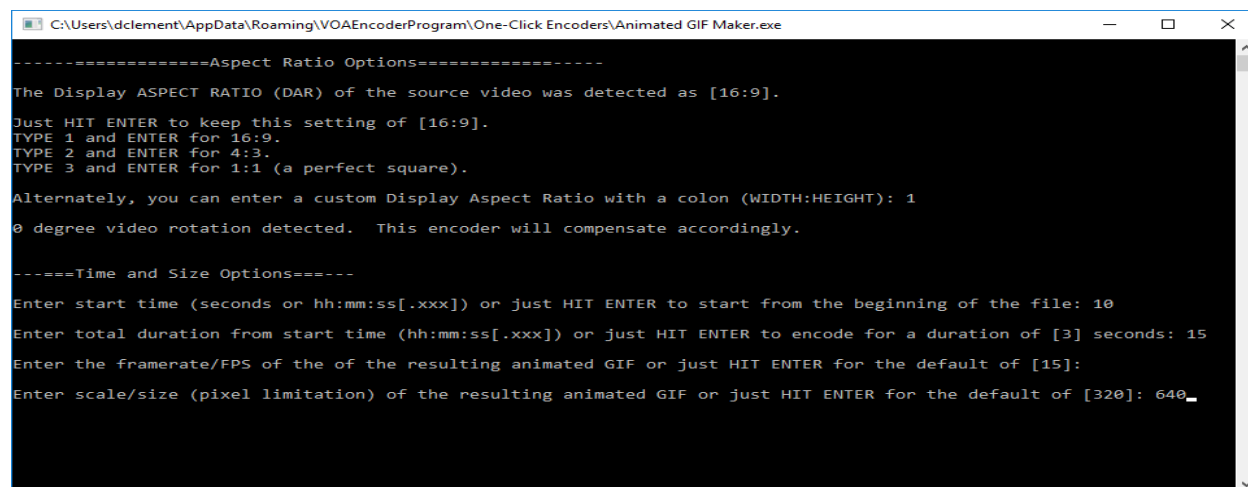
C:\Users\dclement\AppData\Roaming\VOAEncoderProgram\One-Click Encoders\Animated GIF Maker.exe

------============Aspect Ratio Options============-----

The Display ASPECT RATIO (DAR) of the source video was detected as [16:9].

Just HIT ENTER to keep this setting of [16:9].
TYPE 1 and ENTER for 16:9.
TYPE 2 and ENTER for 4:3.
TYPE 3 and ENTER for 1:1 (a perfect square).

Alternately, you can enter a custom Display Aspect Ratio with a colon (WIDTH:HEIGHT): 1

0 degree video rotation detected. This encoder will compensate accordingly.

----===Time and Size Options===----

Enter start time (seconds or hh:mm:ss[.xxx]) or just HIT ENTER to start from the beginning of the file: 10

Enter total duration from start time (hh:mm:ss[.xxx]) or just HIT ENTER to encode for a duration of [3] seconds: 15

Enter the framerate/FPS of the of the resulting animated GIF or just HIT ENTER for the default of [15]:

Enter scale/size (pixel limitation) of the resulting animated GIF or just HIT ENTER for the default of [320]: 640